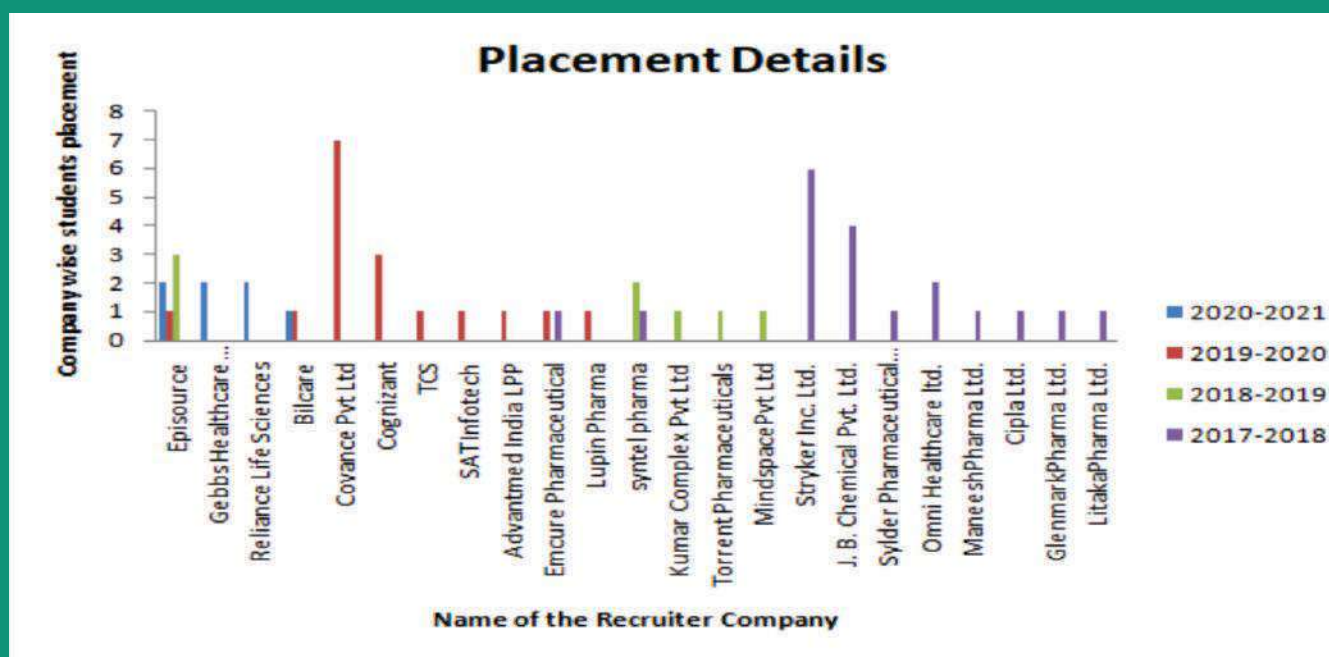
Placement Details

Company wise students placement

8
7
6
5
4
3
2
1
0

Episource
Gebbs Healthcare ...
Reliance Life Sciences
Bilcare
Covance Pvt Ltd
Cognizant
TCS
SAT Infotech
Advantmed India LPP
Emcure Pharmaceutical
Lupin Pharma
syntel pharma
Kumar Complex Pvt Ltd
Torrent Pharmaceuticals
Mindspace Pvt Ltd
Stryker Inc. Ltd.
J. B. Chemical Pvt. Ltd.
Sylder Pharmaceutical...
Omni Healthcare ltd.
Maneesh Pharma Ltd.
Cipla Ltd.
Glenmark Pharma Ltd.
Litaka Pharma Ltd.

Name of the Recruiter Company

2020-2021
2019-2020
2018-2019
2017-2018